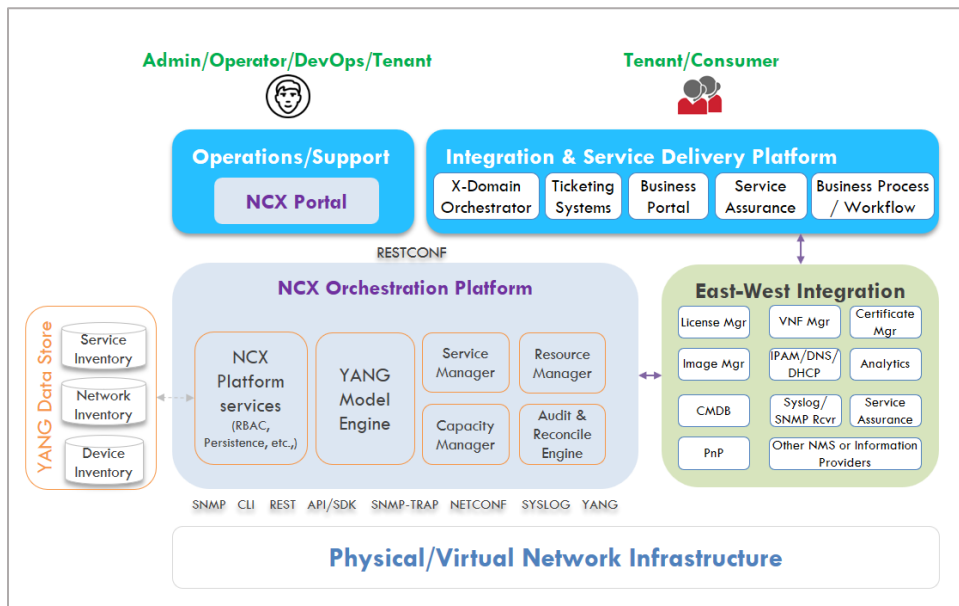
Admin/Operator/DevOps/Tenant

Tenant/Consumer

Operations/Support

NCX Portal

Integration & Service Delivery Platform

X-Domain Orchestrator

Ticketing Systems

Business Portal

Service Assurance

Business Process / Workflow

RESTCONF

NCX Orchestration Platform

YANG Data Store

Service Inventory

Network Inventory

Device Inventory

NCX Platform services (RBAC, Persistence, etc.,)

YANG Model Engine

Service Manager

Resource Manager

Capacity Manager

Audit & Reconcile Engine

East-West Integration

License Mgr

VNF Mgr

Certificate Mgr

Image Mgr

IPAM/DNS/ DHCP

Analytics

CMDB

Syslog/ SNMP Rcvr

Service Assurance

PnP

Other NMS or Information Providers

SNMP CLI REST API/SDK SNMP-TRAP NETCONF SYSLOG YANG

Physical/Virtual Network Infrastructure